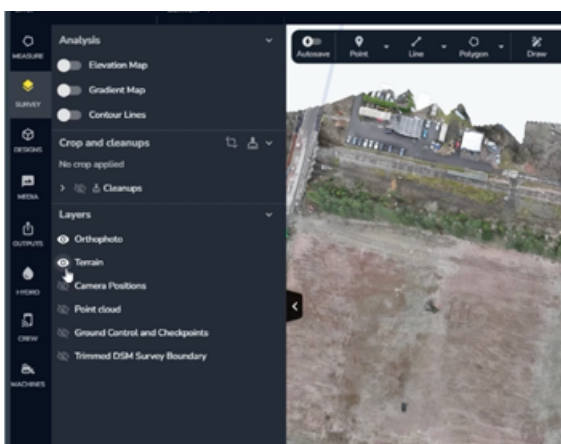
MEASURE

SURVEY

DESIGNS

MEDIA

OUTPUTS

HYDRO

CREW

MACHINES

Analysis

Elevation Map

Gradient Map

Contour Lines

Crop and cleanups

No crop applied

Cleanups

Layers

Orthophoto

Terrain

Camera Positions

Point cloud

Ground Control and Checkpoints

Trimmed DSM Survey Boundary

Autosave

Point

Line

Polygon

Draw